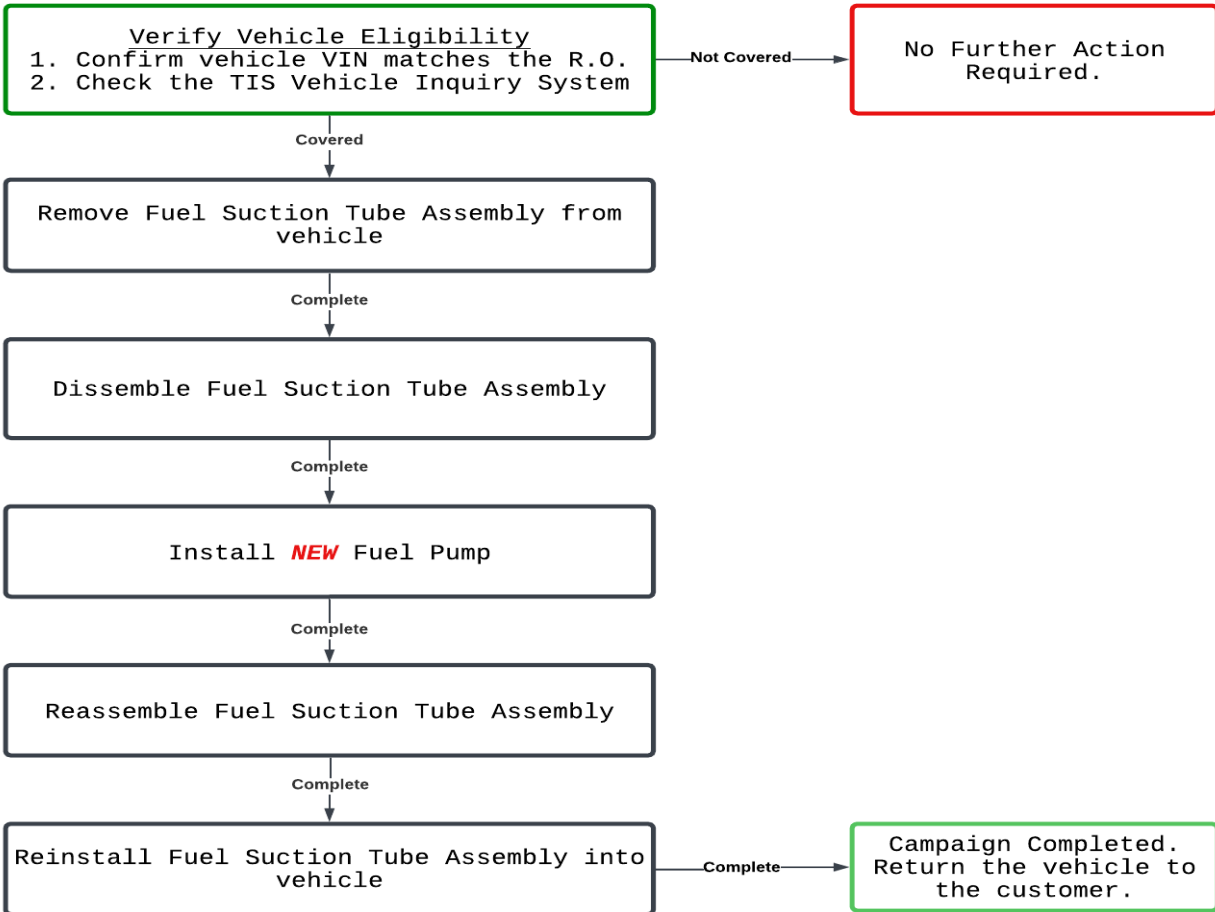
Verify Vehicle Eligibility
1. Confirm vehicle VIN matches the R.O.
2. Check the TIS Vehicle Inquiry System

Not Covered

No Further Action Required.

Covered

Remove Fuel Suction Tube Assembly from vehicle

Complete

Dissemble Fuel Suction Tube Assembly

Complete

Install NEW Fuel Pump

Complete

Reassemble Fuel Suction Tube Assembly

Complete

Reinstall Fuel Suction Tube Assembly into vehicle

Complete

Campaign Completed. Return the vehicle to the customer.